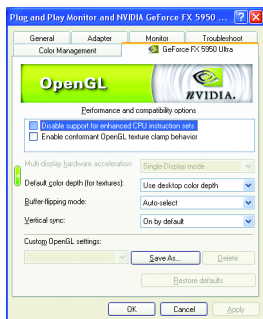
Plug and Play Monitor and NVIDIA GeForce FX 5950 ... ? X

General | Adapter | Monitor | Troubleshoot
Color Management | GeForce FX 5950 Ultra

OpenGL

nVIDIA.

Performance and compatibility options

Disable support for enhanced CPU instruction sets
Enable conformant OpenGL texture clamp behavior

Multi-display hardware acceleration: Single-Display mode

Default color depth (for textures): Use desktop color depth

Buffer-flipping mode: Auto-select

Vertical sync: On by default

Custom OpenGL settings:

Save As... | Delete

Restore defaults

OK | Cancel | Apply